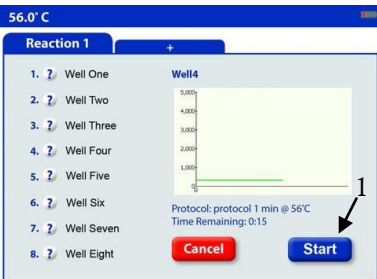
56.0° C

Reaction 1

+

1. ? Well One
2. ? Well Two
3. ? Well Three
4. ? Well Four
5. ? Well Five
6. ? Well Six
7. ? Well Seven
8. ? Well Eight

Well4

5,000
4,000
3,000
2,000
1,000
0

Protocol: protocol 1 min @ 56'C
Time Remaining: 0:15

Cancel

Start

1